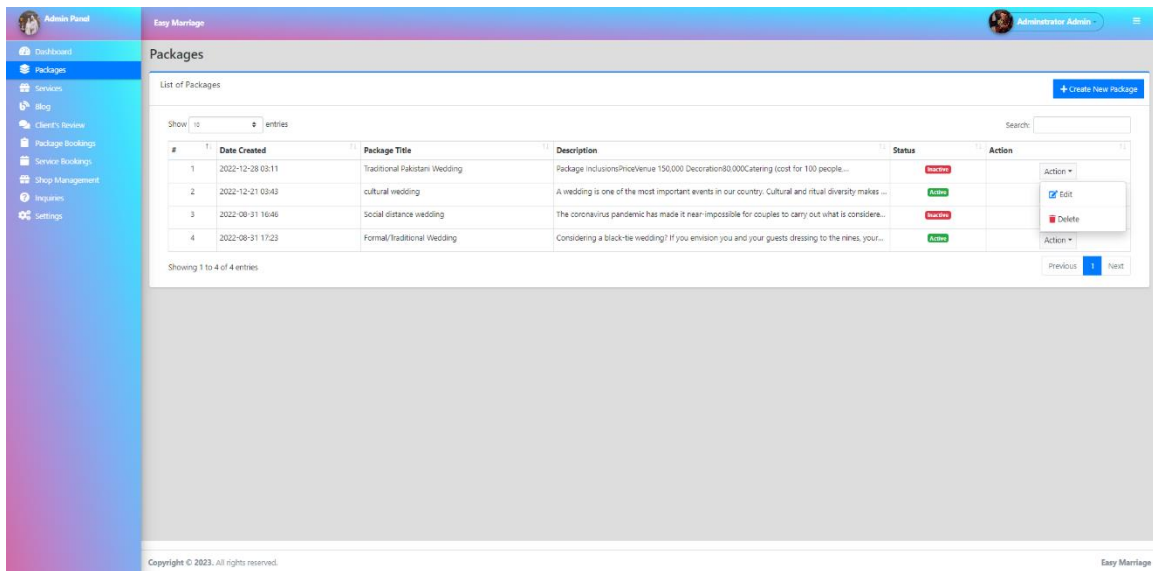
Admin Panel

Easy Marriage

Administrator Admin

Dashboard
Packages
Services
Blog
Client's Review
Package Bookings
Service Bookings
Shop Management
Inquiries
Settings

Packages

List of Packages

+ Create New Package

Show 10 entries

Search:

| # | Date Created | Package Title | Description | Status | Action |
|---|---|---|---|---|---|
| 1 | 2022-12-28 03:11 | Traditional Pakistani Wedding | Package inclusionsPriceVenue 150,000 Decoration80,000Catering (cost for 100 people.... | Inactive | Action |
| 2 | 2022-12-21 03:43 | cultural wedding | A wedding is one of the most important events in our country. Cultural and ritual diversity makes ... | Active | Edit |
| 3 | 2022-08-31 16:46 | Social distance wedding | The coronavirus pandemic has made it near-impossible for couples to carry out what is considere... | Inactive | Delete |
| 4 | 2022-08-31 17:23 | Formal/Traditional Wedding | Considering a black-tie wedding? If you envision you and your guests dressing to the nines, your... | Active | Action |

Showing 1 to 4 of 4 entries

Previous 1 Next

Copyright © 2023. All rights reserved.

Easy Marriage